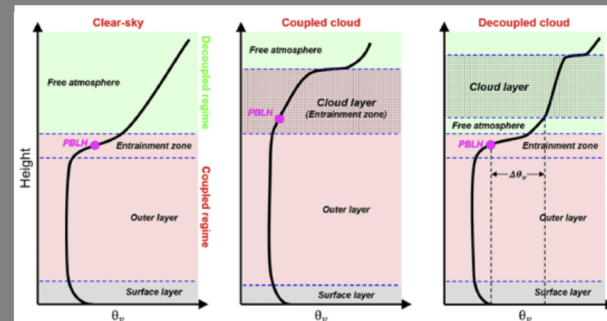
Clear-sky

Free atmosphere

Decoupled regime

PBLH

Entrainment zone

Height

Coupled regime

Outer layer

Surface layer

$\theta_v$

Coupled cloud

Free atmosphere

PBLH

Cloud layer
(Entrainment zone)

Outer layer

Surface layer

$\theta_v$

Decoupled cloud

Cloud layer

Free atmosphere

PBLH

Entrainment zone

$\Delta\theta_v$

Outer layer

Surface layer

$\theta_v$